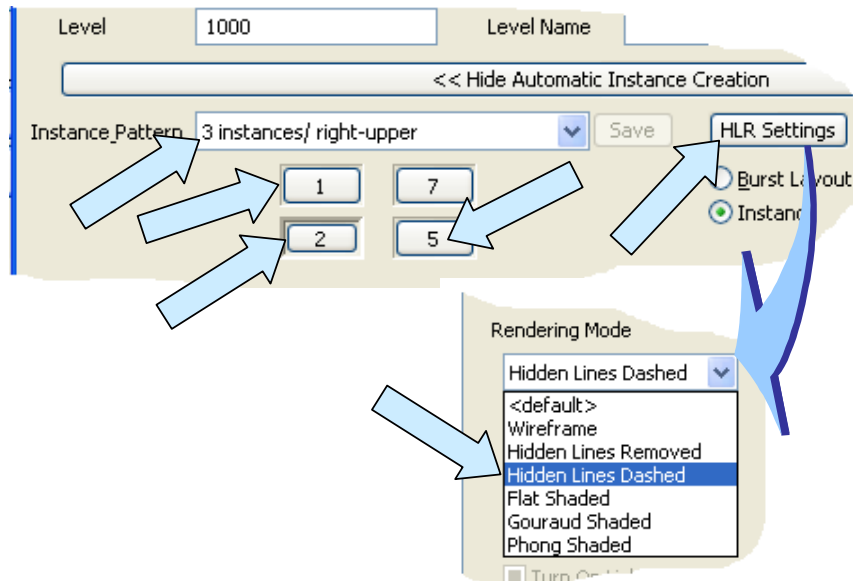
Level 1000

Level Name

<< Hide Automatic Instance Creation

Instance Pattern 3 instances/ right-upper

Save

HLR Settings

1

7

2

5

Burst Layou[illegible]

Instanc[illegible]

Rendering Mode

Hidden Lines Dashed

<default>
Wireframe
Hidden Lines Removed
Hidden Lines Dashed
Flat Shaded
Gouraud Shaded
Phong Shaded

Turn On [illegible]